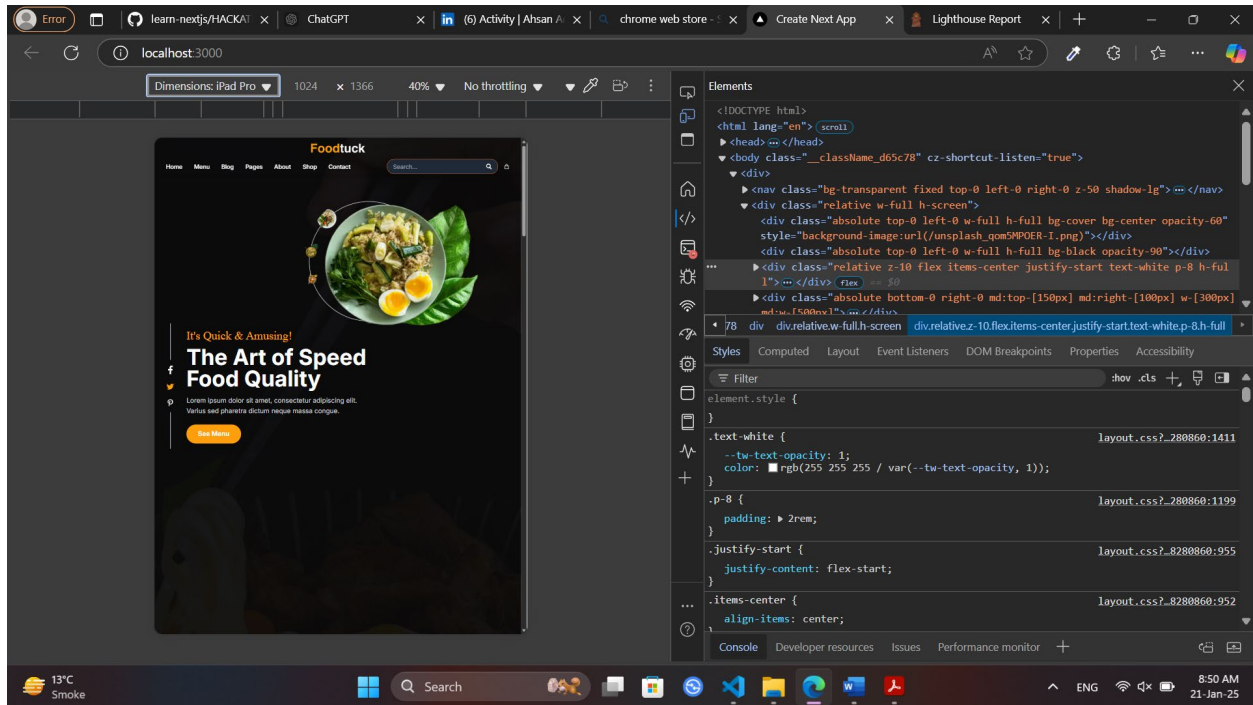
Error | learn-nextjs/HACKAT | ChatGPT | (6) Activity | Ahsan A | chrome web store - | Create Next App | Lighthouse Report

localhost:3000

Dimensions: iPad Pro 1024 × 1366 40% No throttling

Foodtuck

Home Menu Blog Pages About Shop Contact Search...

It's Quick & Amusing!

The Art of Speed Food Quality

Lorem ipsum dolor sit amet, consectetur adipiscing elit. Varius sed pharetra dictum neque massa congue.

See Menu

Elements

<!DOCTYPE html>
<html lang="en"> scroll
<head> ··· </head>
<body class="__className_d65c78" cz-shortcut-listen="true">
<div>
<nav class="bg-transparent fixed top-0 left-0 right-0 z-50 shadow-lg"> ··· </nav>
<div class="relative w-full h-screen">
<div class="absolute top-0 left-0 w-full h-full bg-cover bg-center opacity-60" style="background-image:url(/unsplash_qom5MPOER-I.png)"></div>
<div class="absolute top-0 left-0 w-full h-full bg-black opacity-90"></div>
<div class="relative z-10 flex items-center justify-start text-white p-8 h-full"> ··· </div> flex == $0
<div class="absolute bottom-0 right-0 md:top-[150px] md:right-[100px] w-[300px] md:w-[500px]"> ··· </div>

78 div div.relative.w-full.h-screen div.relative.z-10.flex.items-center.justify-start.text-white.p-8.h-full

Styles Computed Layout Event Listeners DOM Breakpoints Properties Accessibility

Filter :hov .cls

element.style {
}
.text-white { layout.css?…280860:1411
--tw-text-opacity: 1;
color: rgb(255 255 255 / var(--tw-text-opacity, 1));
}
.p-8 { layout.css?…280860:1199
padding: ▶ 2rem;
}
.justify-start { layout.css?…8280860:955
justify-content: flex-start;
}
.items-center { layout.css?…8280860:952
align-items: center;

Console Developer resources Issues Performance monitor

13°C Smoke Search ENG 8:50 AM 21-Jan-25